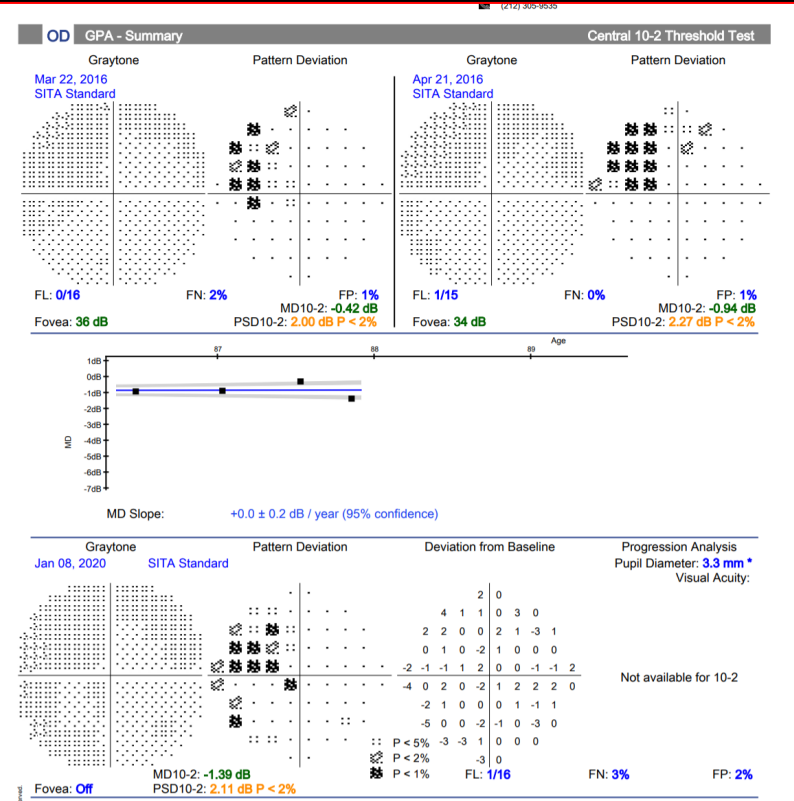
(212) 305-9535

OD GPA - Summary Central 10-2 Threshold Test

Graytone Pattern Deviation

Mar 22, 2016
SITA Standard

FL: 0/16 FN: 2% FP: 1%
MD10-2: -0.42 dB
Fovea: 36 dB PSD10-2: 2.00 dB P < 2%

Graytone Pattern Deviation

Apr 21, 2016
SITA Standard

FL: 1/15 FN: 0% FP: 1%
MD10-2: -0.94 dB
Fovea: 34 dB PSD10-2: 2.27 dB P < 2%

Age
87 88 89
1dB
0dB
-1dB
-2dB
-3dB
-4dB
-5dB
-6dB
-7dB
MD

MD Slope: +0.0 ± 0.2 dB / year (95% confidence)

Graytone Pattern Deviation Deviation from Baseline Progression Analysis
Jan 08, 2020 SITA Standard Pupil Diameter: 3.3 mm *
Visual Acuity:

| | | | | 2 | 0 | | | | |
|---|---|---|---|---|---|---|---|---|---|
| | | 4 | 1 | 1 | 0 | 3 | 0 | | |
| | | 2 | 2 | 0 | 2 | 1 | -3 | 1 | |
| | | 0 | 1 | 0 | -2 | 1 | 0 | 0 | 0 |
| -2 | -1 | -1 | 1 | 2 | 0 | 0 | -1 | -1 | 2 |
| -4 | 0 | 2 | 0 | -2 | 1 | 2 | 2 | 2 | 0 |
| | | -2 | 1 | 0 | 0 | 0 | 1 | -1 | 1 |
| | | -5 | 0 | 0 | -2 | -1 | 0 | -3 | 0 |
| | | -3 | -3 | 1 | 0 | 0 | 0 | | |
| | | | | -3 | 0 | | | | |

Not available for 10-2

P < 5%
P < 2%
P < 1%

MD10-2: -1.39 dB
Fovea: Off PSD10-2: 2.11 dB P < 2%
FL: 1/16 FN: 3% FP: 2%